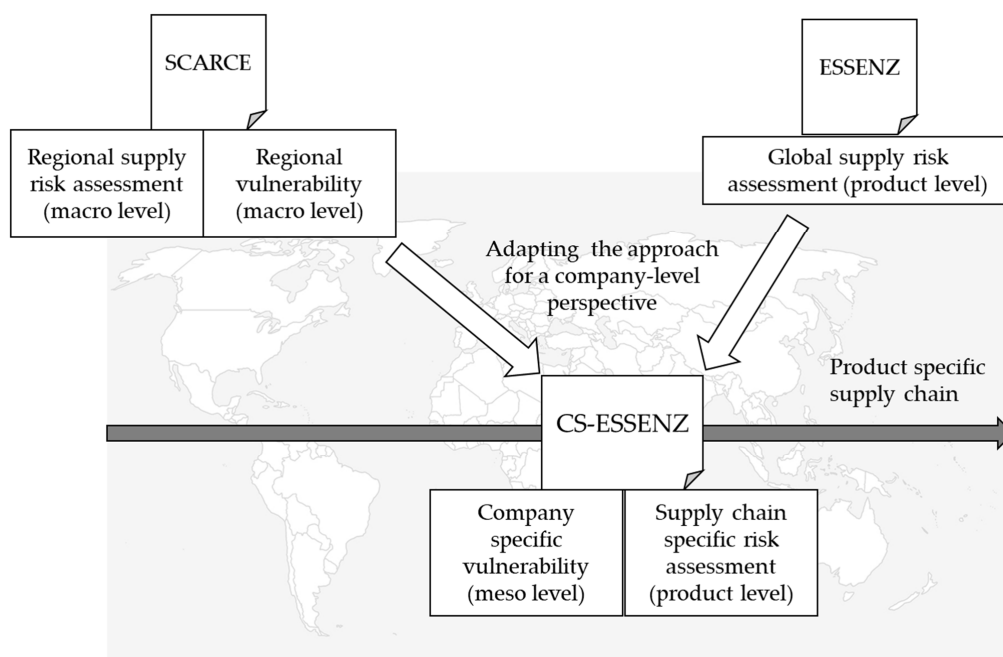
SCARCE

Regional supply risk assessment (macro level)

Regional vulnerability (macro level)

ESSENZ

Global supply risk assessment (product level)

Adapting the approach for a company-level perspective

Product specific supply chain

CS-ESSENZ

Company specific vulnerability (meso level)

Supply chain specific risk assessment (product level)